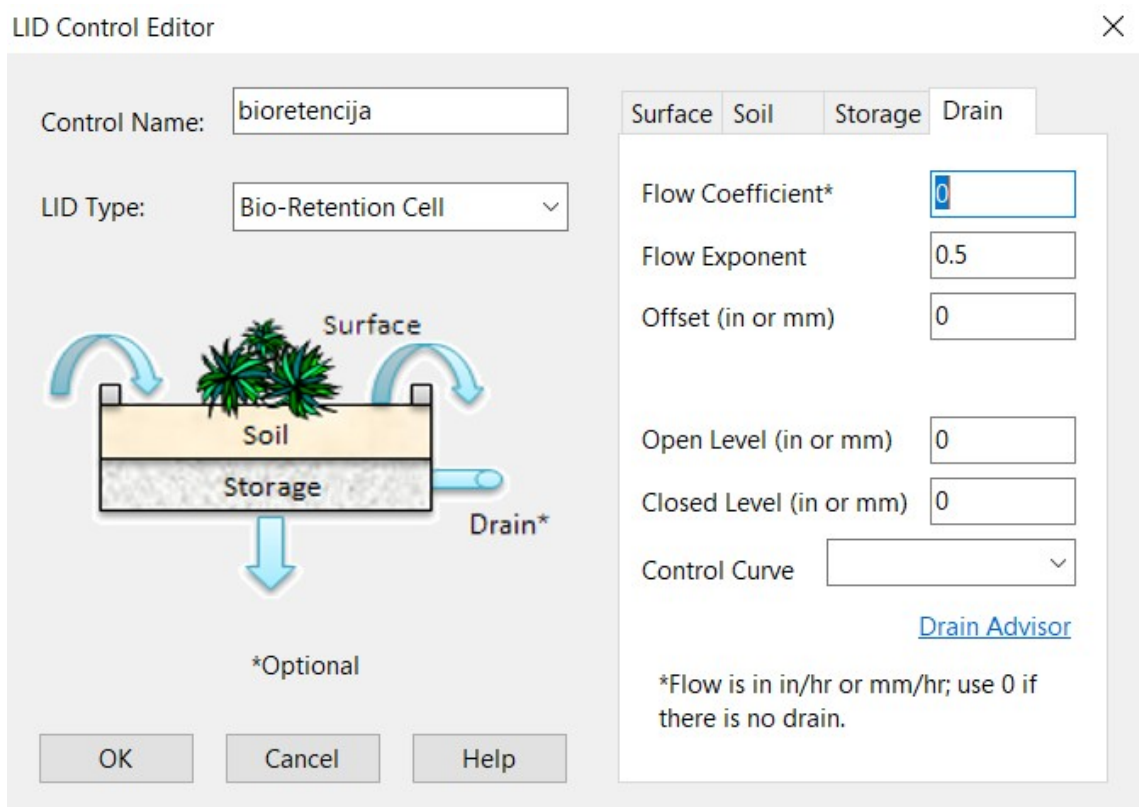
LID Control Editor

×

Control Name: bioretencija

LID Type: Bio-Retention Cell

Surface

Soil

Storage

Drain*

*Optional

OK Cancel Help

Surface Soil Storage Drain

Flow Coefficient* 0

Flow Exponent 0.5

Offset (in or mm) 0

Open Level (in or mm) 0

Closed Level (in or mm) 0

Control Curve

Drain Advisor

*Flow is in in/hr or mm/hr; use 0 if there is no drain.